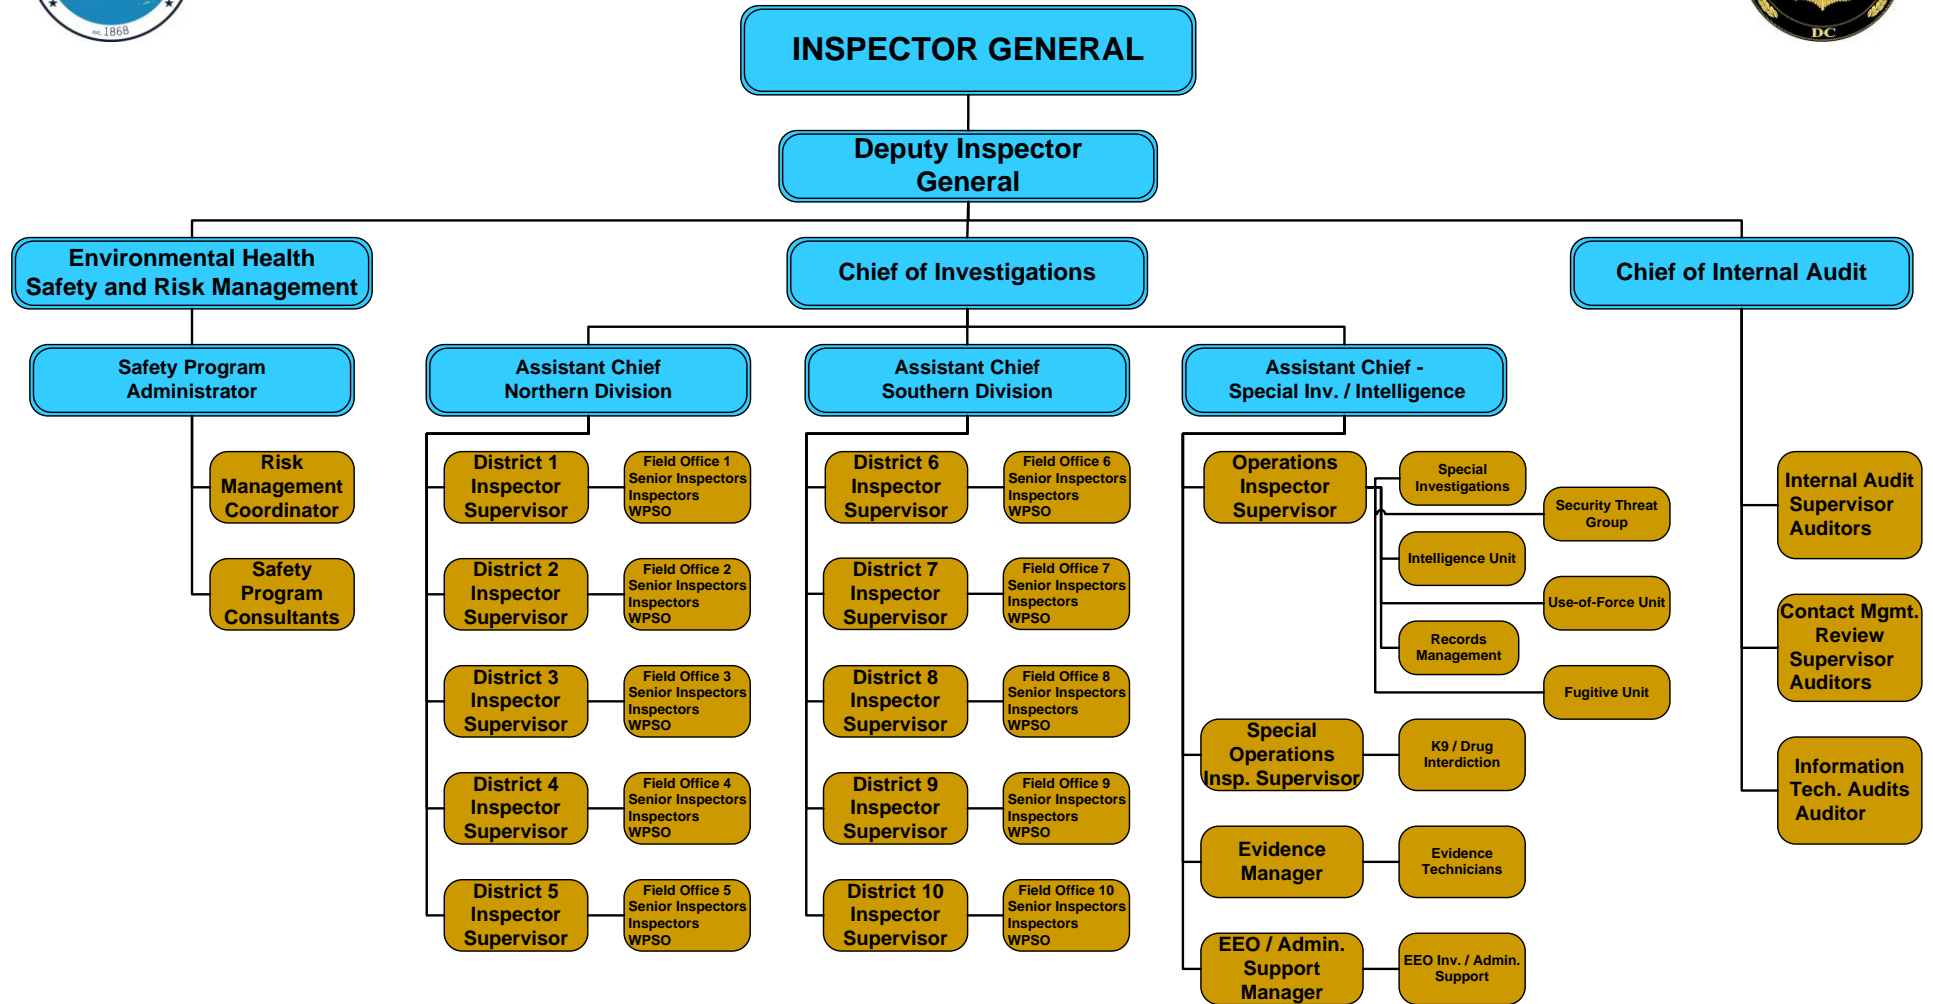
est. 1868

DC

INSPECTOR GENERAL

Deputy Inspector General

Environmental Health Safety and Risk Management

Chief of Investigations

Chief of Internal Audit

Safety Program Administrator

Risk Management Coordinator

Safety Program Consultants

Assistant Chief Northern Division

District 1 Inspector Supervisor

Field Office 1 Senior Inspectors Inspectors WPSO

District 2 Inspector Supervisor

Field Office 2 Senior Inspectors Inspectors WPSO

District 3 Inspector Supervisor

Field Office 3 Senior Inspectors Inspectors WPSO

District 4 Inspector Supervisor

Field Office 4 Senior Inspectors Inspectors WPSO

District 5 Inspector Supervisor

Field Office 5 Senior Inspectors Inspectors WPSO

Assistant Chief Southern Division

District 6 Inspector Supervisor

Field Office 6 Senior Inspectors Inspectors WPSO

District 7 Inspector Supervisor

Field Office 7 Senior Inspectors Inspectors WPSO

District 8 Inspector Supervisor

Field Office 8 Senior Inspectors Inspectors WPSO

District 9 Inspector Supervisor

Field Office 9 Senior Inspectors Inspectors WPSO

District 10 Inspector Supervisor

Field Office 10 Senior Inspectors Inspectors WPSO

Assistant Chief - Special Inv. / Intelligence

Operations Inspector Supervisor

Special Investigations

Security Threat Group

Intelligence Unit

Use-of-Force Unit

Records Management

Fugitive Unit

Special Operations Insp. Supervisor

K9 / Drug Interdiction

Evidence Manager

Evidence Technicians

EEO / Admin. Support Manager

EEO Inv. / Admin. Support

Internal Audit Supervisor Auditors

Contact Mgmt. Review Supervisor Auditors

Information Tech. Audits Auditor